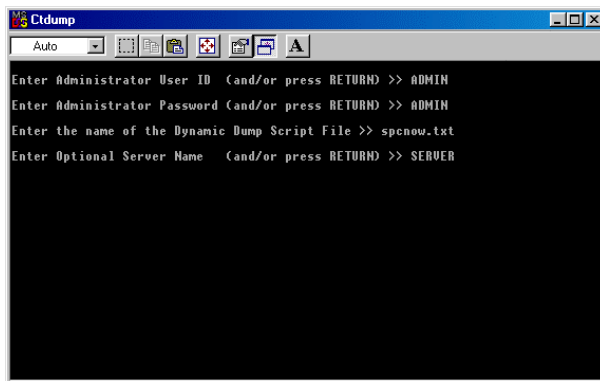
Ctdump

Auto

A

Enter Administrator User ID (and/or press RETURN) >> ADMIN

Enter Administrator Password (and/or press RETURN) >> ADMIN

Enter the name of the Dynamic Dump Script File >> spcnow.txt

Enter Optional Server Name (and/or press RETURN) >> SERVER